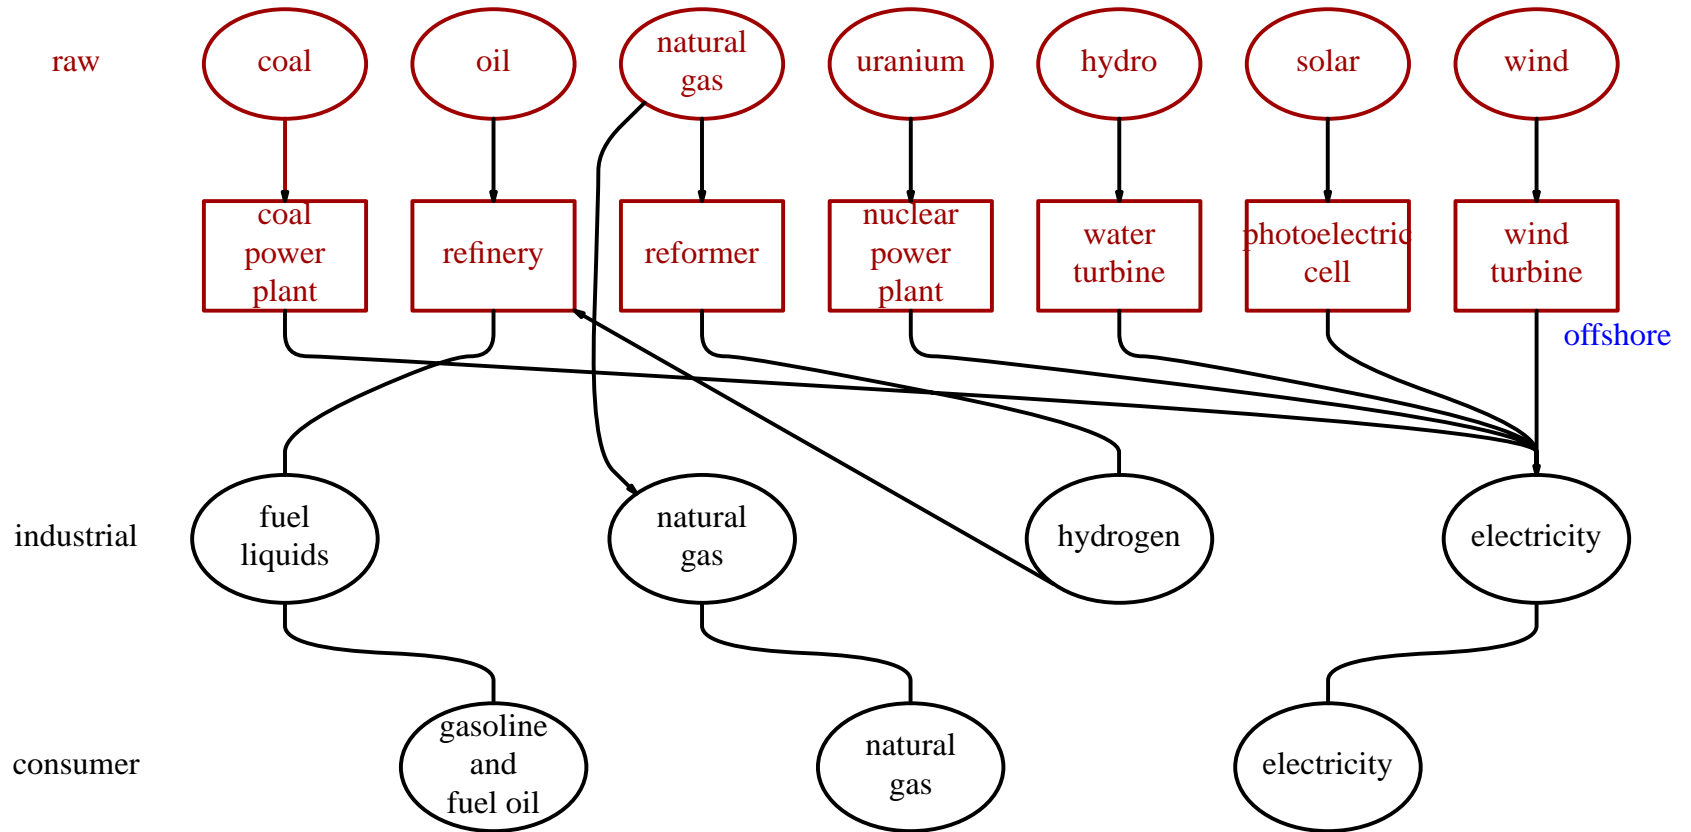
raw

coal

oil

natural gas

uranium

hydro

solar

wind

coal power plant

refinery

reformer

nuclear power plant

water turbine

photoelectric cell

wind turbine

offshore

industrial

fuel liquids

natural gas

hydrogen

electricity

consumer

gasoline and fuel oil

natural gas

electricity